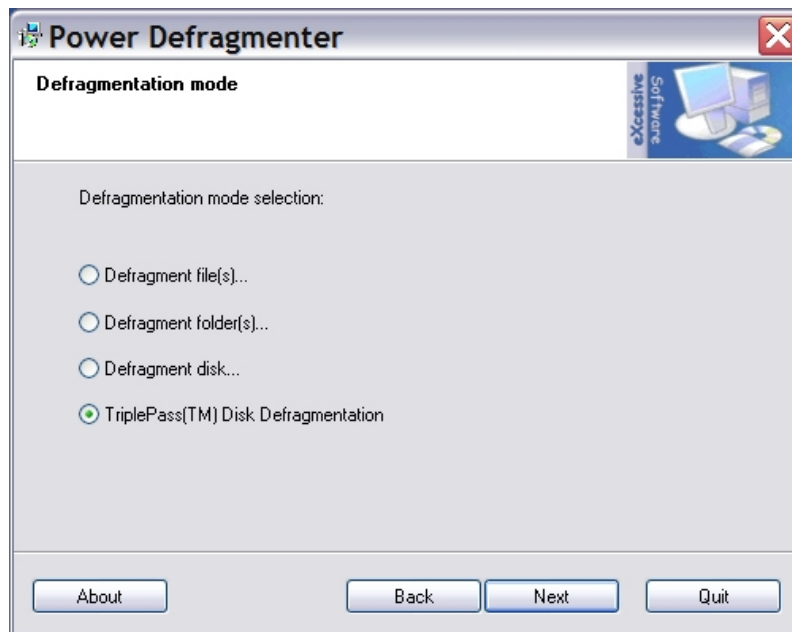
Power Defragmenter

Defragmentation mode

eXcessive Software

Defragmentation mode selection:

Defragment file(s)...

Defragment folder(s)...

Defragment disk...

TriplePass(TM) Disk Defragmentation

About

Back

Next

Quit